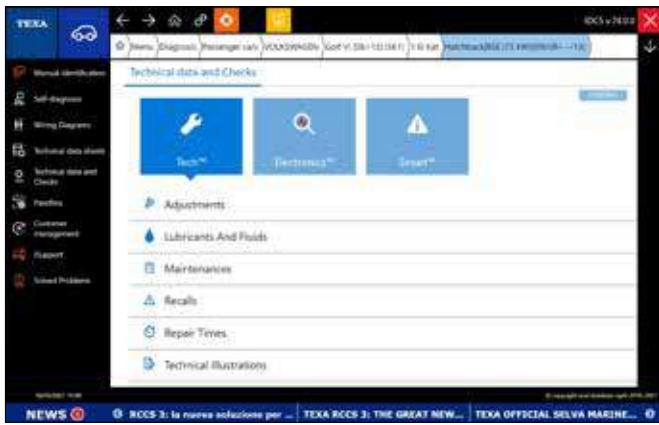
TEXA

IDC5 v.74.0.0

Menu | Diagnosis | Passenger cars | VOLKSWAGEN | Golf VI 2.0i (103.0kW) | 1.6 tdi | Hatchback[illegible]

Manual identification
Self-diagnosis
Wiring Diagrams
Technical data sheets
Technical data and Checks
Favorites
Customer management
Support
Solved Problems

Technical data and Checks

Tech™
Electronics™
Smart™

Adjustments
Lubricants And Fluids
Maintenances
Recalls
Repair Times
Technical Illustrations

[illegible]

NEWS
RCCS 3: la nuova soluzione per ... | TEXA RCCS 3: THE GREAT NEW... | TEXA OFFICIAL SELVA MARINE...